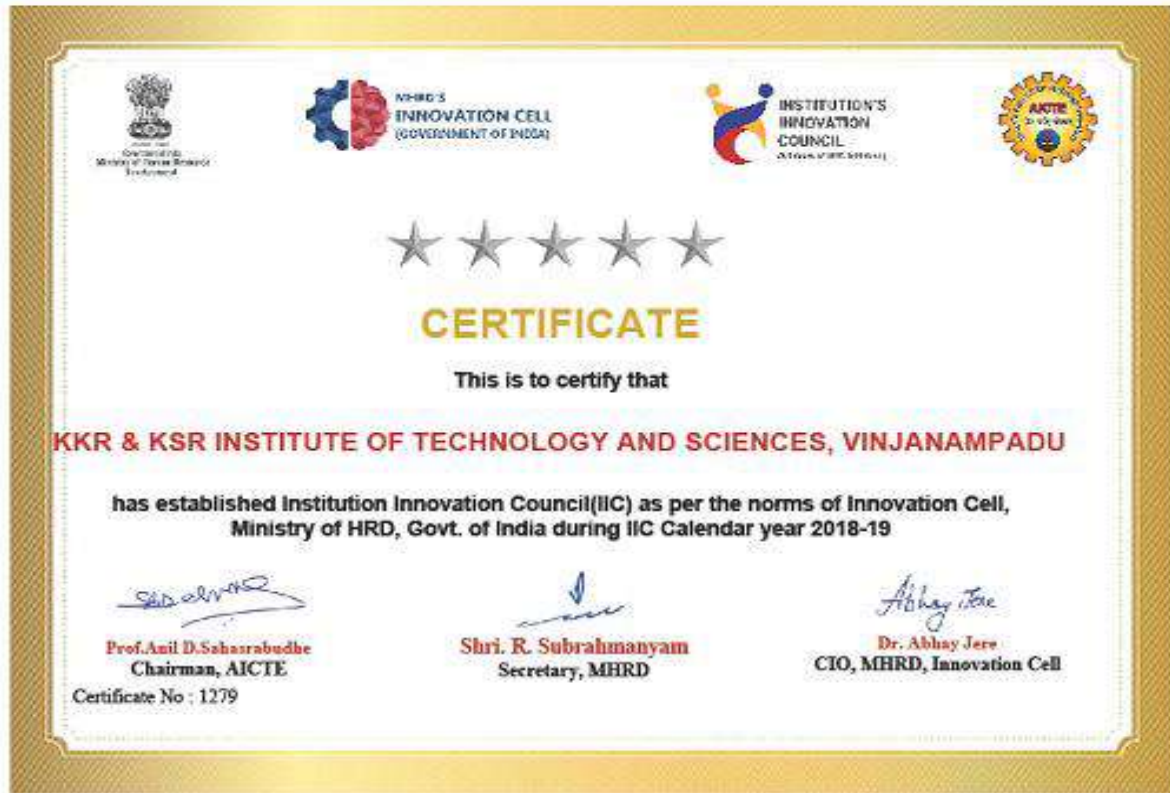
Government of India
Ministry of Human Resource Development

MHRD'S
INNOVATION CELL
(GOVERNMENT OF INDIA)

INSTITUTION'S
INNOVATION
COUNCIL
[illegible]

AICTE
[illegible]

CERTIFICATE

This is to certify that

KKR & KSR INSTITUTE OF TECHNOLOGY AND SCIENCES, VINJANAMPADU

has established Institution Innovation Council(IIC) as per the norms of Innovation Cell, Ministry of HRD, Govt. of India during IIC Calendar year 2018-19

Prof.Anil D.Sahasrabudhe
Chairman, AICTE

Shri. R. Subrahmanyam
Secretary, MHRD

Abhay Jere

Dr. Abhay Jere
CIO, MHRD, Innovation Cell

Certificate No : 1279